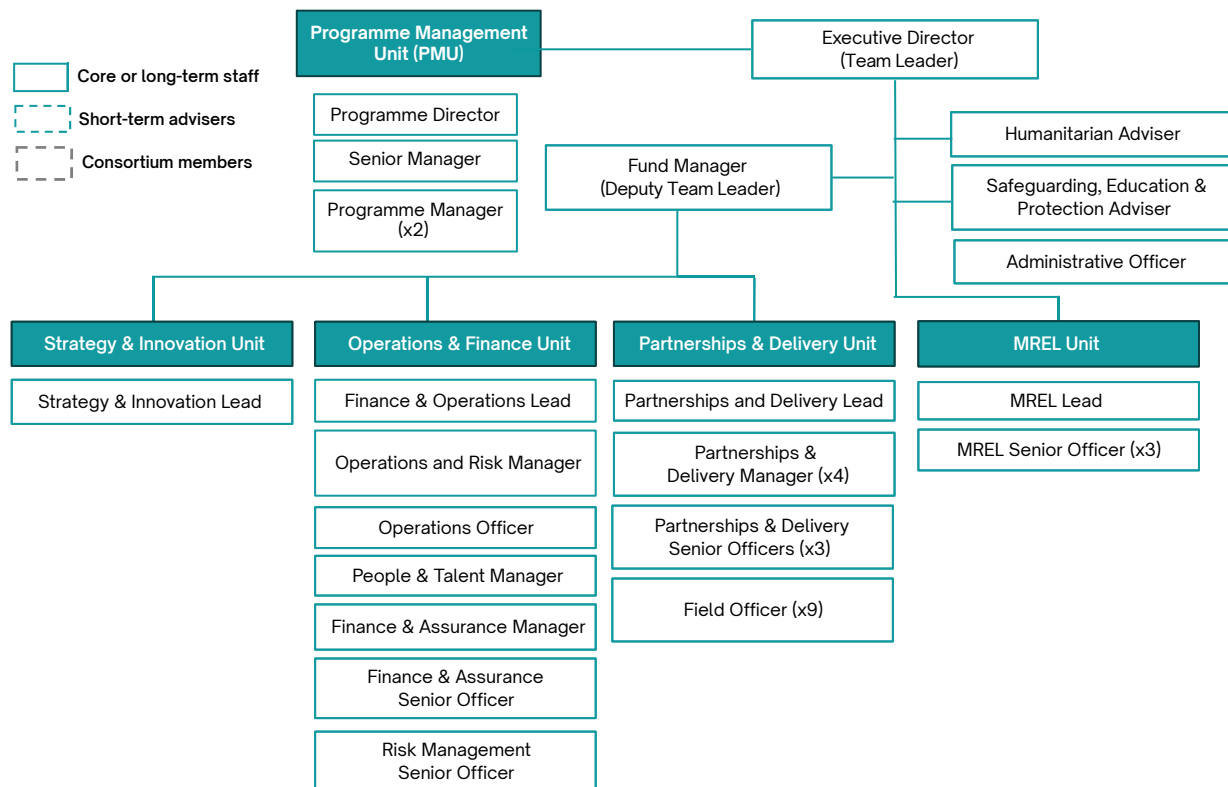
Core or long-term staff

Short-term advisers

Consortium members

Programme Management Unit (PMU)

Programme Director

Senior Manager

Programme Manager (x2)

Executive Director (Team Leader)

Humanitarian Adviser

Safeguarding, Education & Protection Adviser

Administrative Officer

Fund Manager (Deputy Team Leader)

Strategy & Innovation Unit

Strategy & Innovation Lead

Operations & Finance Unit

Finance & Operations Lead

Operations and Risk Manager

Operations Officer

People & Talent Manager

Finance & Assurance Manager

Finance & Assurance Senior Officer

Risk Management Senior Officer

Partnerships & Delivery Unit

Partnerships and Delivery Lead

Partnerships & Delivery Manager (x4)

Partnerships & Delivery Senior Officers (x3)

Field Officer (x9)

MREL Unit

MREL Lead

MREL Senior Officer (x3)